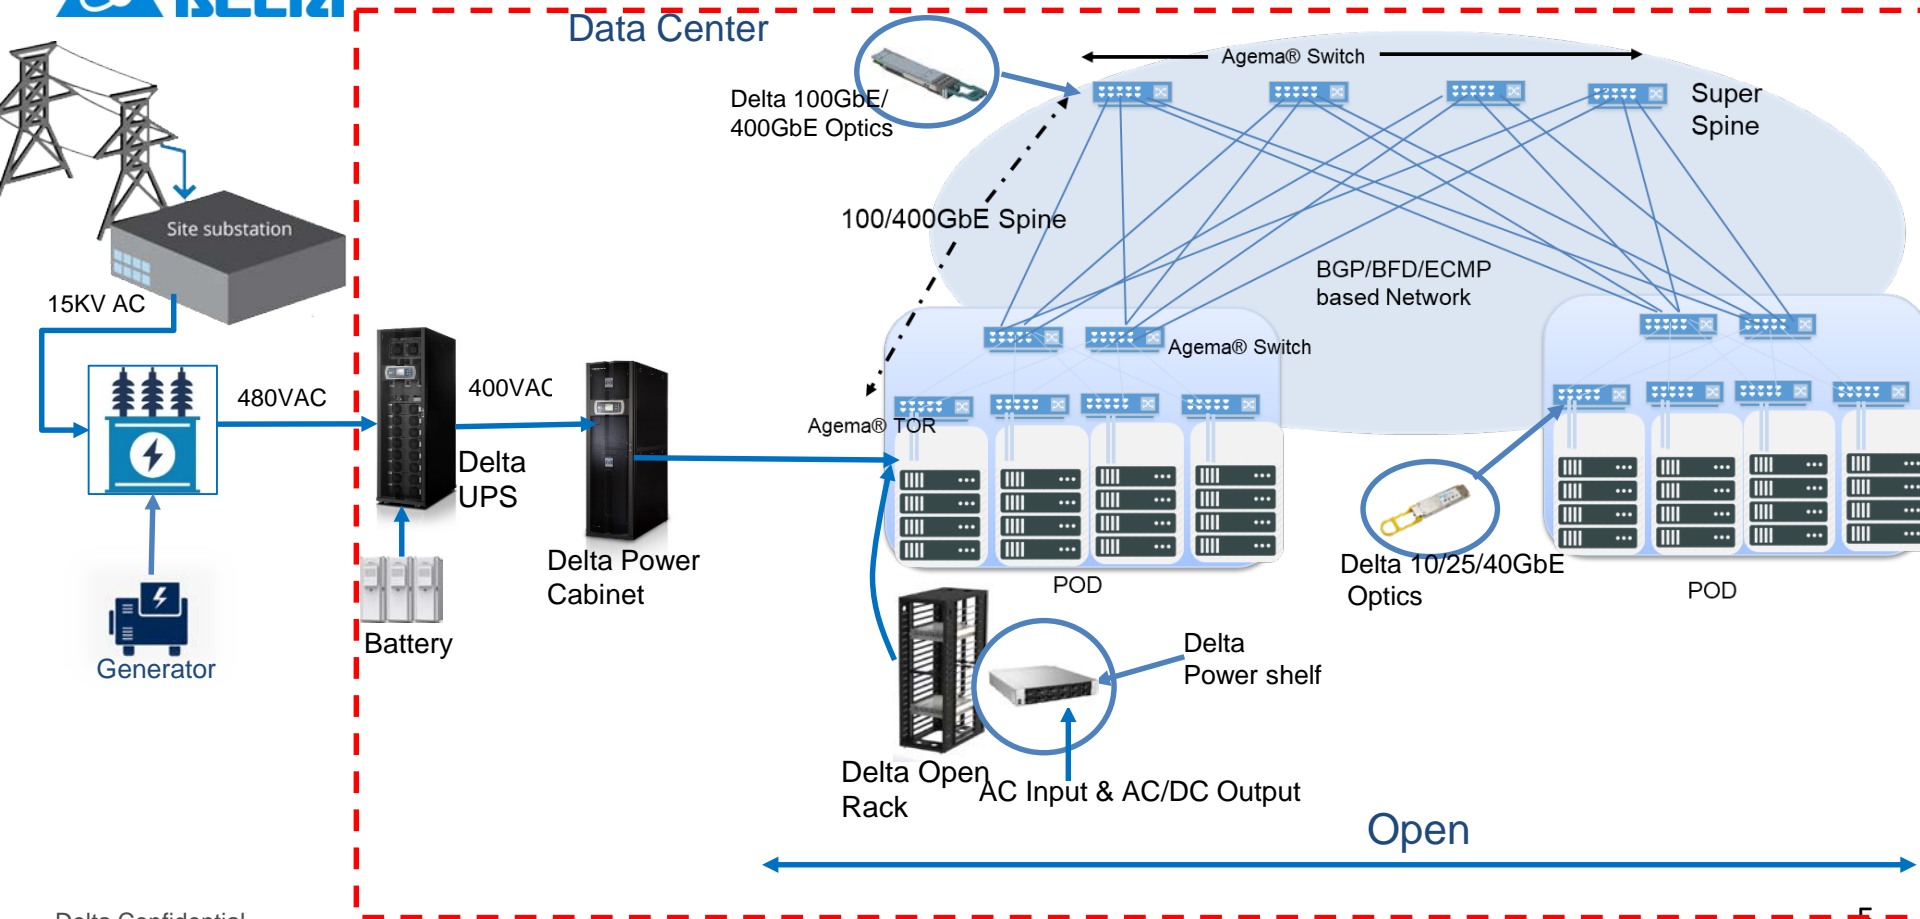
Data Center

Site substation

15KV AC

480VAC

Generator

400VAC

Delta UPS

Battery

Delta Power Cabinet

Delta 100GbE/ 400GbE Optics

Agema® Switch

Super Spine

100/400GbE Spine

BGP/BFD/ECMP based Network

Agema® Switch

Agema® TOR

POD

Delta 10/25/40GbE Optics

POD

Delta Power shelf

Delta Open Rack

AC Input & AC/DC Output

Open

Delta Confidential

5